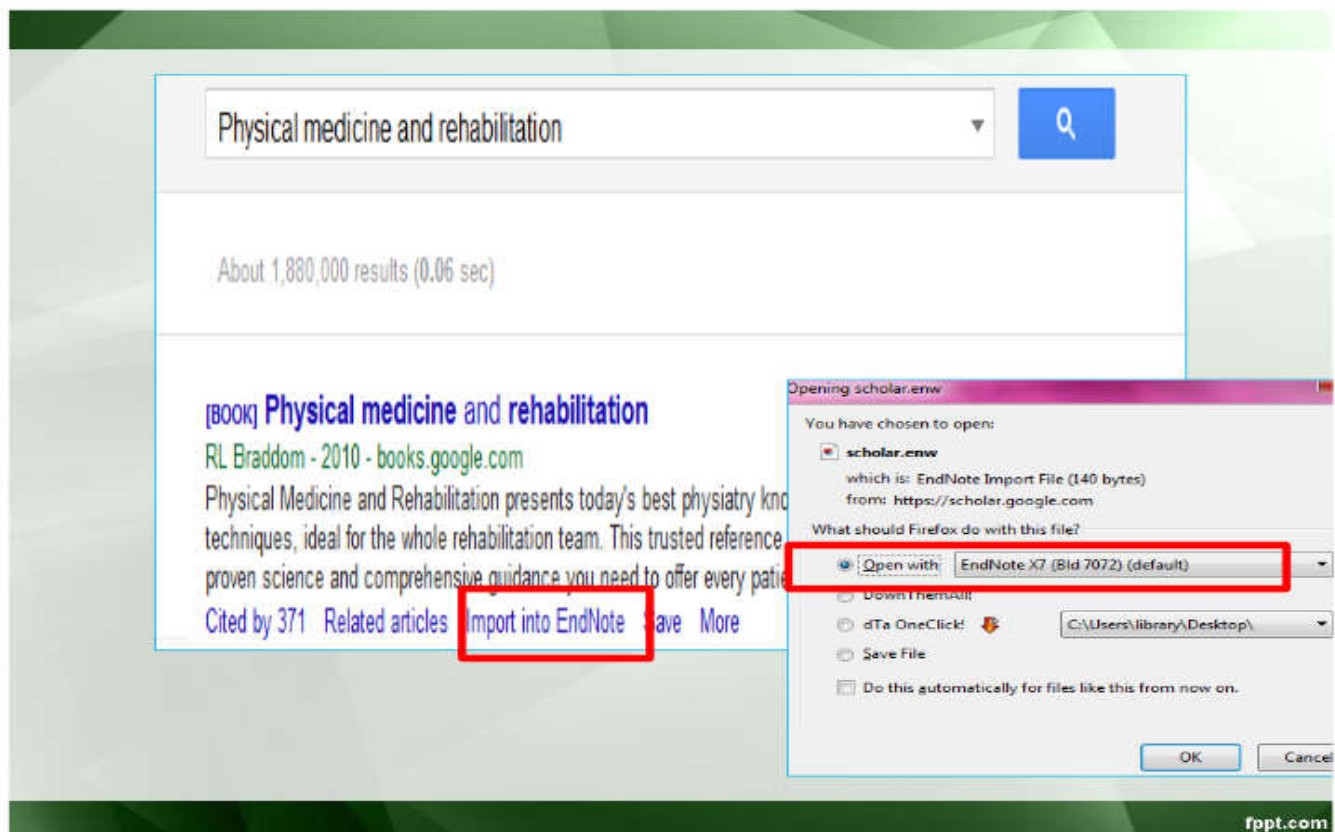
Physical medicine and rehabilitation

About 1,880,000 results (0.06 sec)

[BOOK] Physical medicine and rehabilitation
RL Braddom - 2010 - books.google.com
Physical Medicine and Rehabilitation presents today's best physiatry kno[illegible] techniques, ideal for the whole rehabilitation team. This trusted reference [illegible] proven science and comprehensive guidance you need to offer every patie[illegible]
Cited by 371 Related articles Import into EndNote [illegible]ave More

Opening scholar.enw
You have chosen to open:
scholar.enw
which is: EndNote Import File (140 bytes)
from: https://scholar.google.com
What should Firefox do with this file?
Open with EndNote X7 (Bld 7072) (default)
DownThemAll!
dTa OneClick! C:\Users\library\Desktop\
Save File
Do this automatically for files like this from now on.
OK Cancel

fppt.com